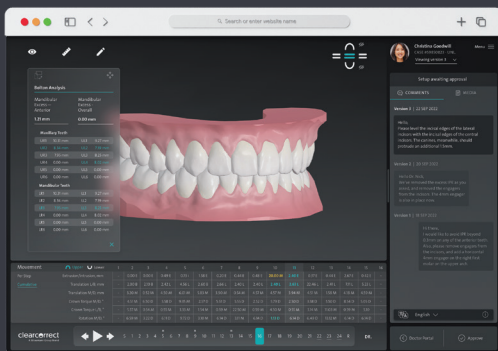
Search or enter website name

Refine designs

Mandibular
Anterior
Anterior
Mandibular
Overall

1.25 mm
0.00 mm

Maxillary Teeth

Mandibular Teeth

Christina Goodwill

Viewing version 3

Setup awaiting approval

COMMENTS

Version 3 | 12 SEP 2022

Please level the incisal edges of the lateral incisors with the incisal edges of the central incisors. The canines, meanwhile, should protrude an additional 1.5mm.

Version 2 | 12 SEP 2022

Version 1 | 11 SEP 2022

English

Doctor Portal

Approve

Movement

clearcorrect

1 2 3 4 5 6 7 8 9 10 11 12 13 14 15 16 17 18 19 20 21 22 23 24 25 26